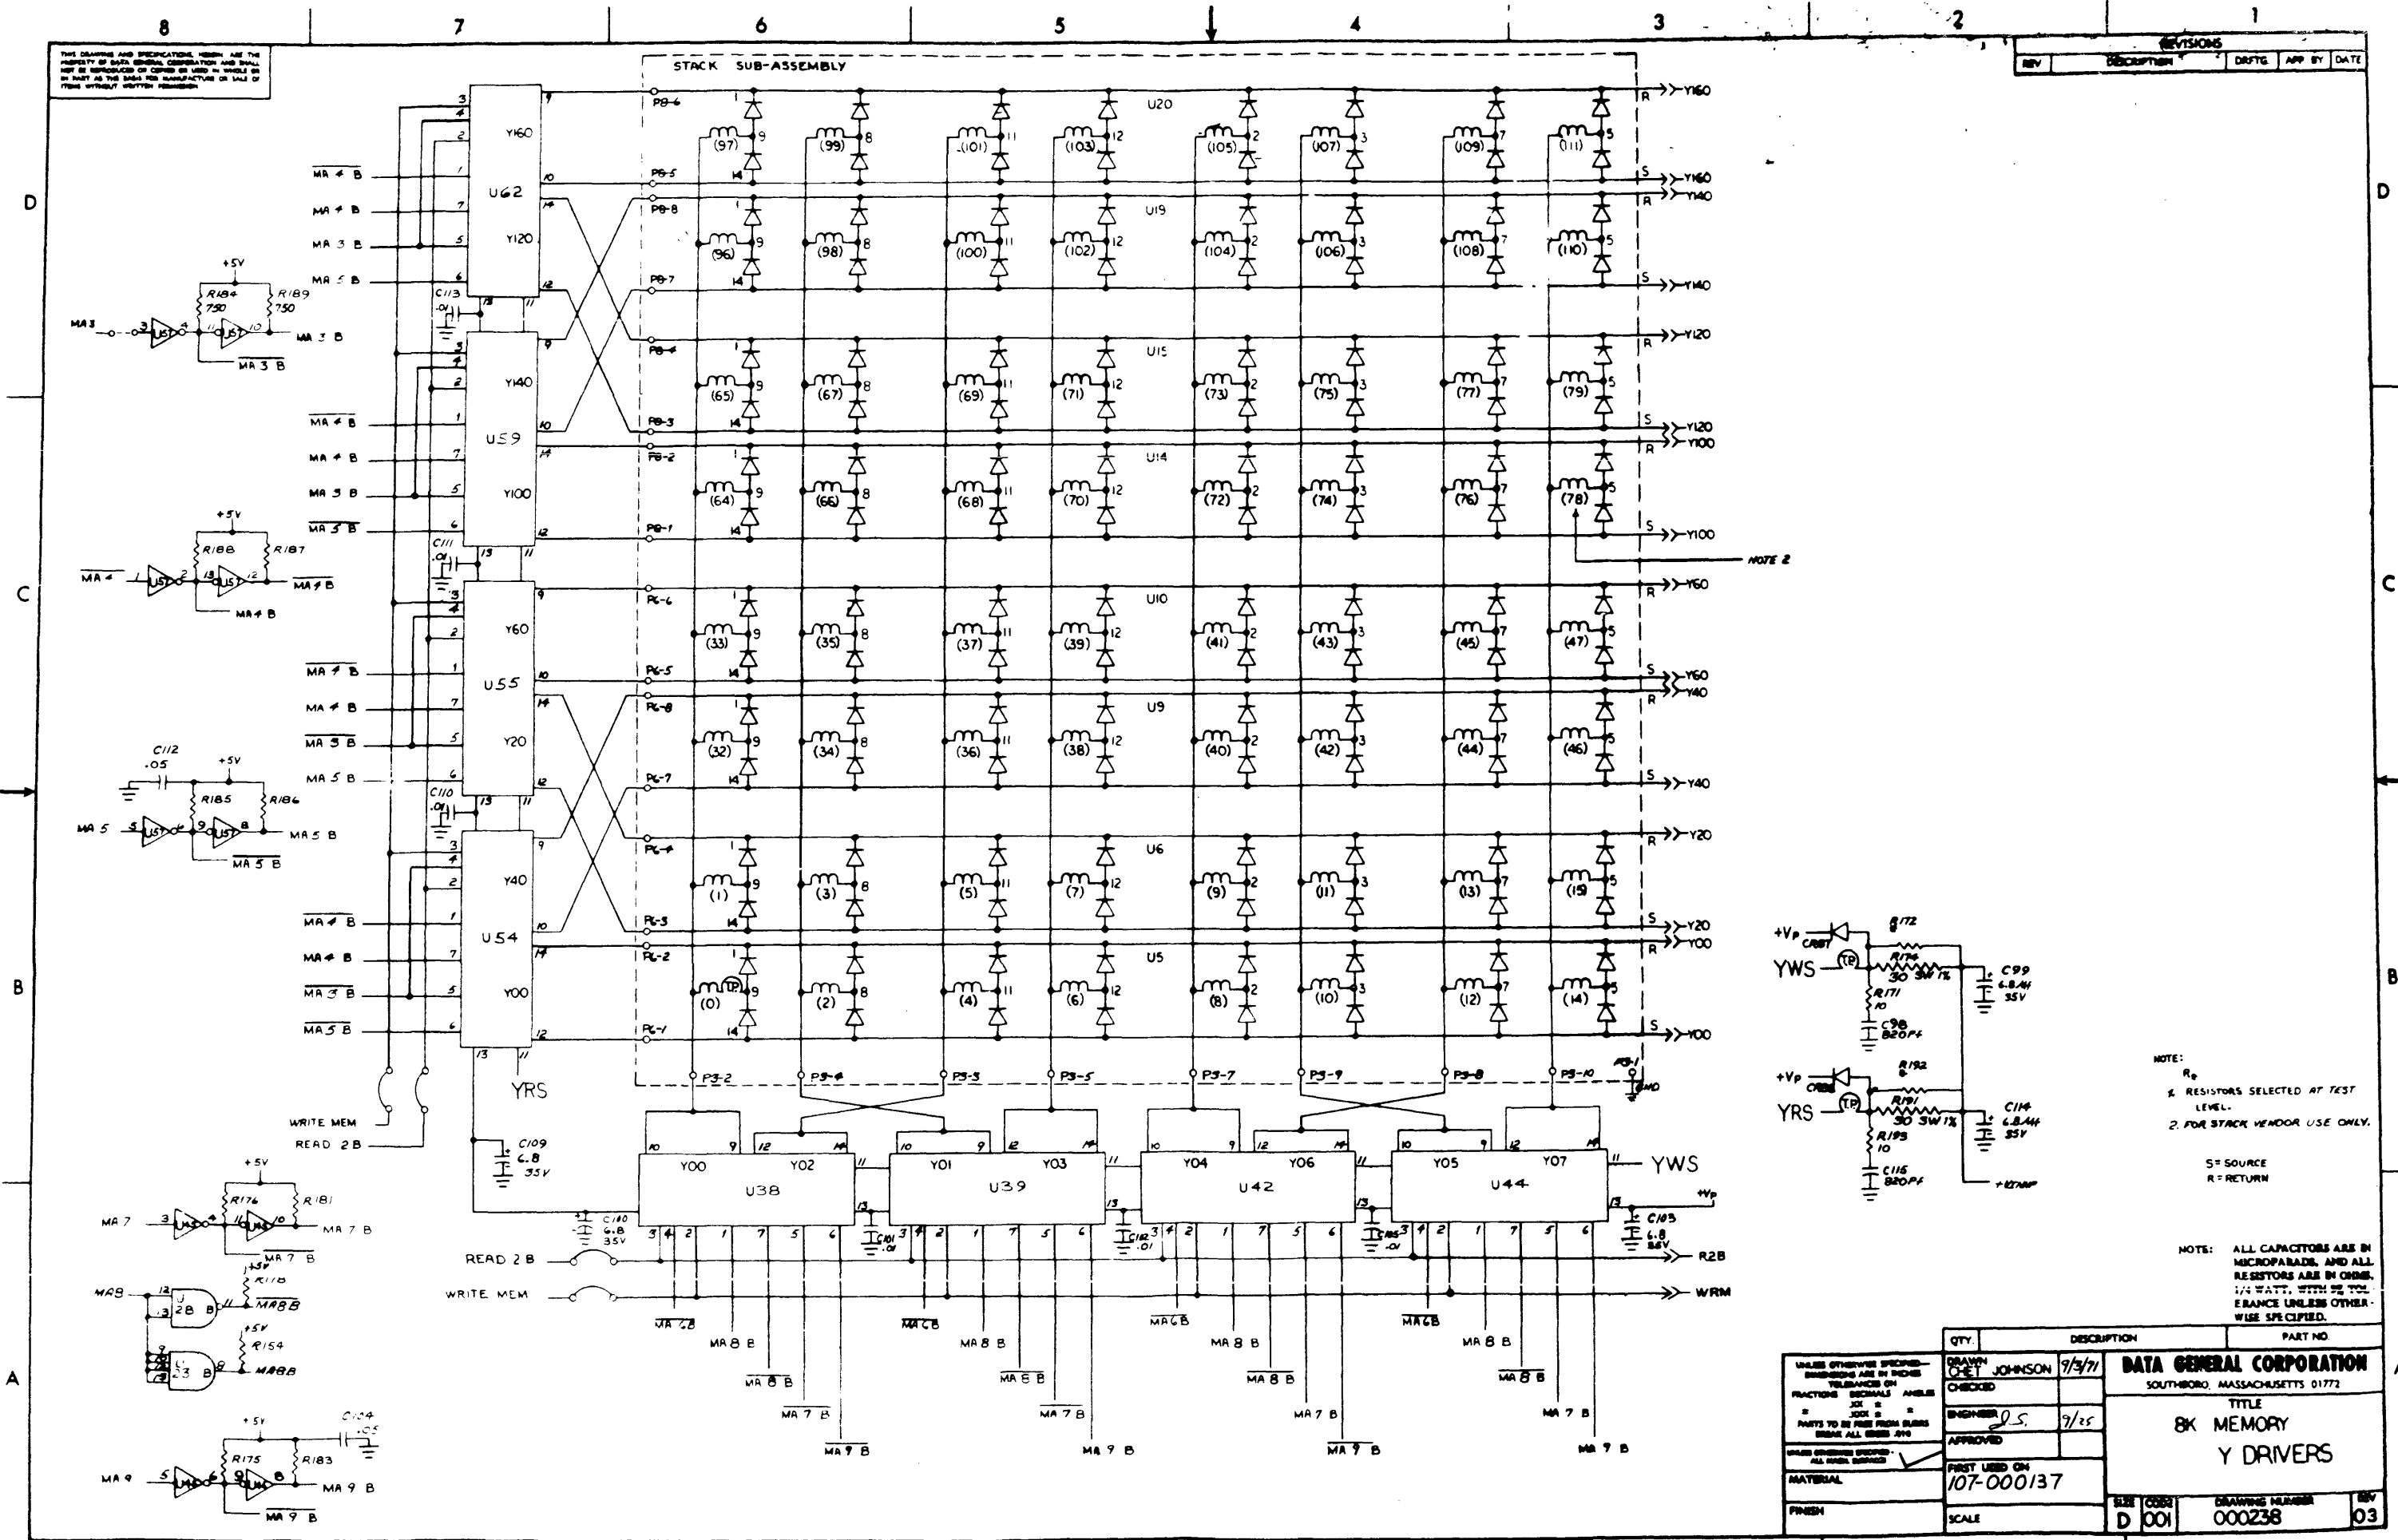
8 7 6 5 4 3 2 1

THIS DRAWING AND SPECIFICATIONS, HEREIN, ARE THE PROPERTY OF DATA GENERAL CORPORATION AND SHALL NOT BE REPRODUCED OR COPIED OR USED IN WHOLE OR IN PART AS THE BASIS FOR MANUFACTURE OR SALE OF ITEMS WITHOUT WRITTEN PERMISSION.

REVISIONS

| REV | DESCRIPTION | DRFTG | APP BY | DATE |
|---|---|---|---|---|

STACK SUB-ASSEMBLY

D C B A

U62 Y160 Y120
U59 Y140 Y100
U55 Y60 Y20
U54 Y40 Y00

$\overline{MA\ 4\ B}$ MA 4 B MA 3 B MA 5 B

MA 3 +5V R184 750 R189 750 MA 3 B $\overline{MA\ 3\ B}$

$\overline{MA\ 4}$ +5V R188 R187 $\overline{MA\ 4\ B}$ MA 4 B

C112 .05 +5V R185 R186 MA 5 MA 5 B $\overline{MA\ 5\ B}$

C113 .01 C111 .01 C110 .01

P8-6 P8-5 P8-8 P8-7 P8-4 P8-3 P8-2 P8-1 P6-6 P6-5 P6-8 P6-7 P6-4 P6-3 P6-2 P6-1

U20 U19 U15 U14 U10 U9 U6 U5

(97) (99) (101) (103) (105) (107) (109) (111)
(96) (98) (100) (102) (104) (106) (108) (110)
(65) (67) (69) (71) (73) (75) (77) (79)
(64) (66) (68) (70) (72) (74) (76) (78)
(33) (35) (37) (39) (41) (43) (45) (47)
(32) (34) (36) (38) (40) (42) (44) (46)
(1) (3) (5) (7) (9) (11) (13) (15)
(0) (2) (4) (6) (8) (10) (12) (14)

R Y160 S Y160 R Y140 S Y140 R Y120 S Y120 R Y100 S Y100 NOTE 2
R Y60 S Y60 R Y40 S Y40 R Y20 S Y20 R Y00 S Y00

P3-2 P3-4 P3-3 P3-5 P3-7 P3-9 P3-8 P3-10 P3-1 GND

YRS

WRITE MEM
READ 2B

C109 6.8 35V

Y00 Y02 U38 Y01 Y03 U39 Y04 Y06 U42 Y05 Y07 U44 YWS

C100 6.8 35V C101 .01 C102 .01 C105 .01 C103 6.8 35V +Vp

READ 2B R2B
WRITE MEM WRM

$\overline{MA\ 6B}$ MA 8 B $\overline{MA\ 8\ B}$ $\overline{MA\ 7\ B}$ $\overline{MA\ 9\ B}$ MA 7 B MA 9 B

MA 7 +5V R176 R181 MA 7 B $\overline{MA\ 7\ B}$

MA8 2B R118 $\overline{MA8B}$ +5V R154 MA8B 23

+5V C104 .05 R175 R183 MA 9 MA 9 B $\overline{MA\ 9\ B}$

+Vp CR87 R172 R176 30 3W 1% YWS TP R171 10 C98 820PF C99 6.8M 35V

+Vp CR88 R192 R191 30 3W 1% YRS TP R193 10 C116 820PF C114 6.8M 35V +12 AMP

NOTE:
$R_p$
1. RESISTORS SELECTED AT TEST LEVEL.
2. FOR STACK VENDOR USE ONLY.

S= SOURCE
R= RETURN

NOTE: ALL CAPACITORS ARE IN MICROFARADS, AND ALL RESISTORS ARE IN OHMS, 1/4 WATT, WITH 5% TOLERANCE UNLESS OTHERWISE SPECIFIED.

QTY. DESCRIPTION PART NO.

UNLESS OTHERWISE SPECIFIED— DIMENSIONS ARE IN INCHES TOLERANCES ON FRACTIONS DECIMALS ANGLES ± .XX ± ± .XXX ± PARTS TO BE FREE FROM BURRS BREAK ALL EDGES .010

DRAWN CHET JOHNSON 9/3/71
CHECKED
ENGINEER J.S. 9/25
APPROVED
FIRST USED ON 107-000137
MATERIAL
FINISH
SCALE

DATA GENERAL CORPORATION
SOUTHBORO, MASSACHUSETTS 01772

TITLE
8K MEMORY
Y DRIVERS

SIZE D CODE 001 DRAWING NUMBER 000238 REV 03